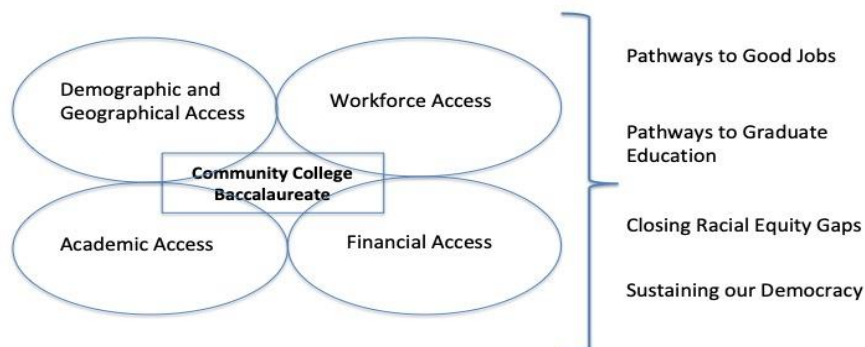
Demographic and Geographical Access

Workforce Access

Community College Baccalaureate

Academic Access

Financial Access

Pathways to Good Jobs

Pathways to Graduate Education

Closing Racial Equity Gaps

Sustaining our Democracy